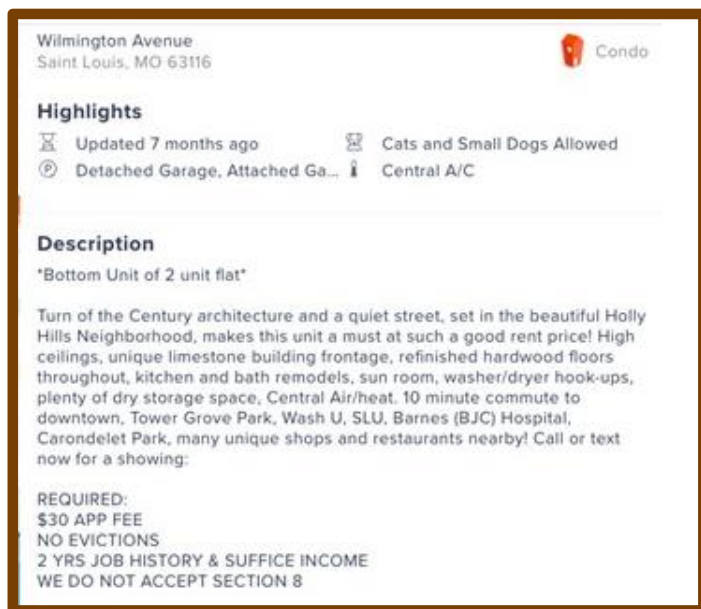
Wilmington Avenue
Saint Louis, MO 63116

Condo

Highlights

Updated 7 months ago
Cats and Small Dogs Allowed
Detached Garage, Attached Ga...
Central A/C

Description

*Bottom Unit of 2 unit flat*

Turn of the Century architecture and a quiet street, set in the beautiful Holly Hills Neighborhood, makes this unit a must at such a good rent price! High ceilings, unique limestone building frontage, refinished hardwood floors throughout, kitchen and bath remodels, sun room, washer/dryer hook-ups, plenty of dry storage space, Central Air/heat. 10 minute commute to downtown, Tower Grove Park, Wash U, SLU, Barnes (BJC) Hospital, Carondelet Park, many unique shops and restaurants nearby! Call or text now for a showing:

REQUIRED:
$30 APP FEE
NO EVICTIONS
2 YRS JOB HISTORY & SUFFICE INCOME
WE DO NOT ACCEPT SECTION 8